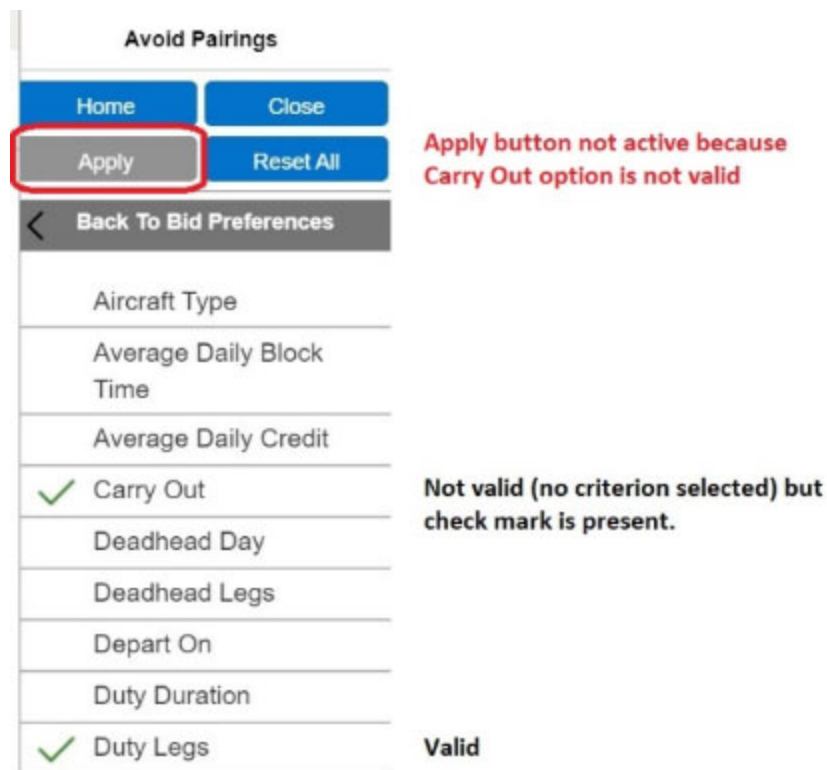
Avoid Pairings

Home

Close

Apply

Reset All

Apply button not active because Carry Out option is not valid

Back To Bid Preferences

Aircraft Type

Average Daily Block Time

Average Daily Credit

Carry Out

Not valid (no criterion selected) but check mark is present.

Deadhead Day

Deadhead Legs

Depart On

Duty Duration

Duty Legs

Valid